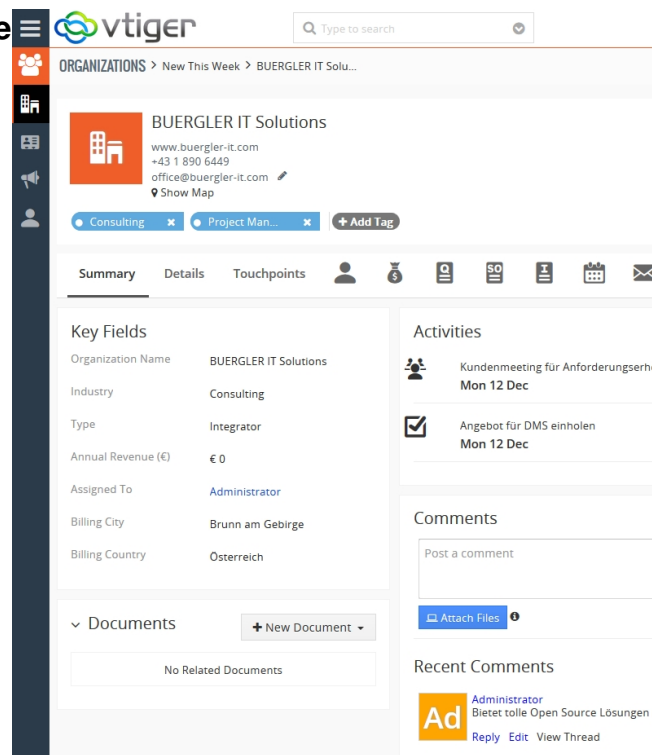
e vtiger

Type to search

ORGANIZATIONS > New This Week > BUERGLER IT Solu...

BUERGLER IT Solutions
www.buergler-it.com
+43 1 890 6449
office@buergler-it.com
Show Map

Consulting
Project Man...
+ Add Tag

Summary Details Touchpoints

Key Fields

| | |
|---|---|
| Organization Name | BUERGLER IT Solutions |
| Industry | Consulting |
| Type | Integrator |
| Annual Revenue (€) | € 0 |
| Assigned To | Administrator |
| Billing City | Brunn am Gebirge |
| Billing Country | Österreich |

Documents
+ New Document

No Related Documents

Activities

Kundenmeeting für Anforderungserh
Mon 12 Dec

Angebot für DMS einholen
Mon 12 Dec

Comments

Post a comment

Attach Files

Recent Comments

Ad
Administrator
Bietet tolle Open Source Lösungen
Reply Edit View Thread